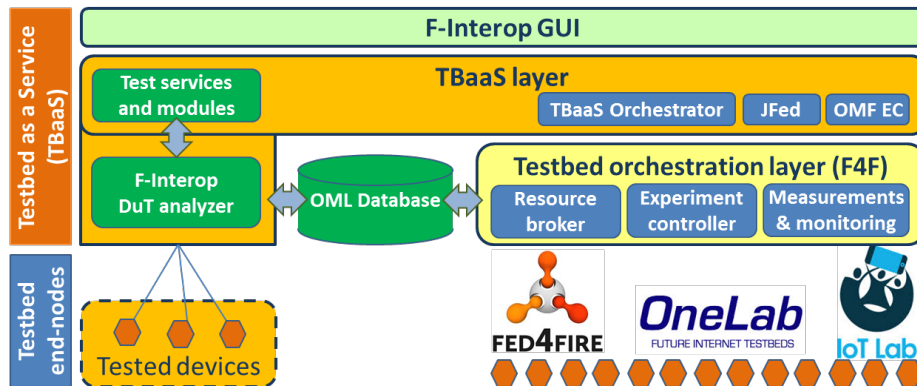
Testbed as a Service (TBaaS)

F-Interop GUI

Test services and modules

TBaaS layer

TBaaS Orchestrator

JFed

OMF EC

F-Interop DuT analyzer

OML Database

Testbed orchestration layer (F4F)

Resource broker

Experiment controller

Measurements & monitoring

Testbed end-nodes

Tested devices

FED4FIRE

OneLab

FUTURE INTERNET TESTBEDS

IoT Lab